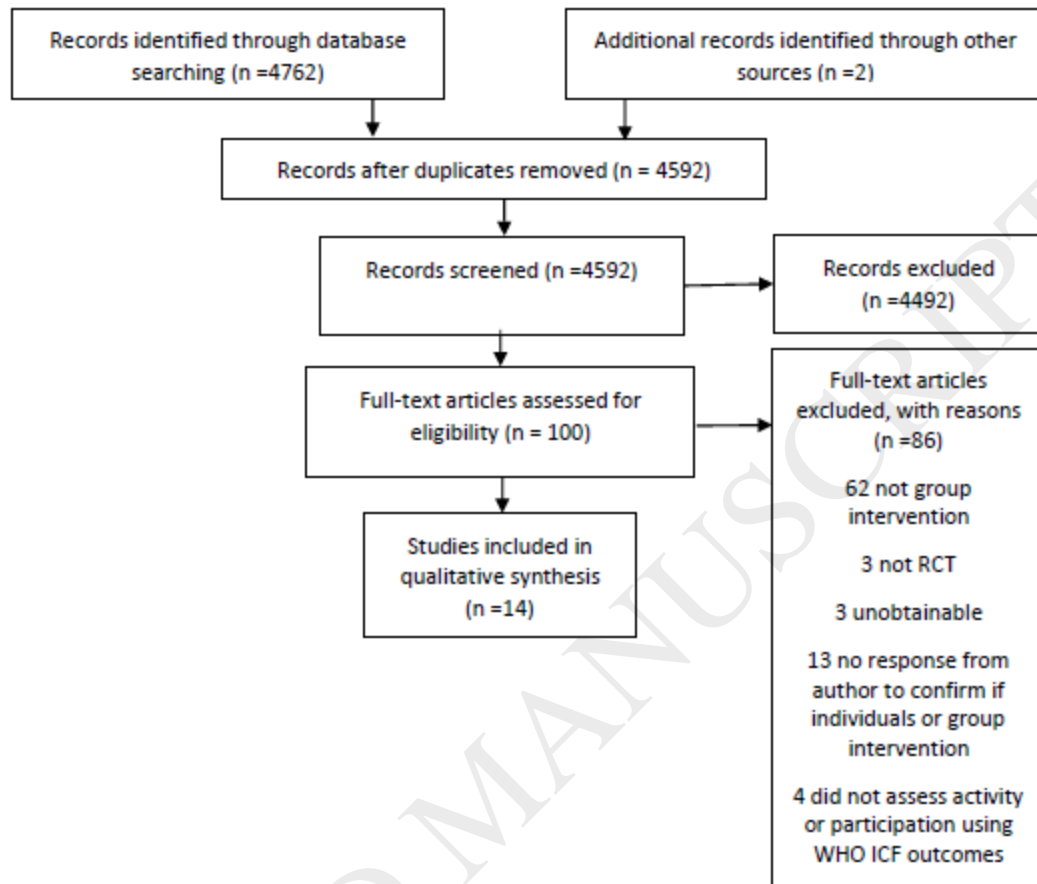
Records identified through database searching (n =4762)

Additional records identified through other sources (n =2)

Records after duplicates removed (n = 4592)

Records screened (n =4592)

Records excluded (n =4492)

Full-text articles assessed for eligibility (n = 100)

Full-text articles excluded, with reasons (n =86)

62 not group intervention

3 not RCT

3 unobtainable

13 no response from author to confirm if individuals or group intervention

4 did not assess activity or participation using WHO ICF outcomes

Studies included in qualitative synthesis (n =14)

D MANUSCRIPT